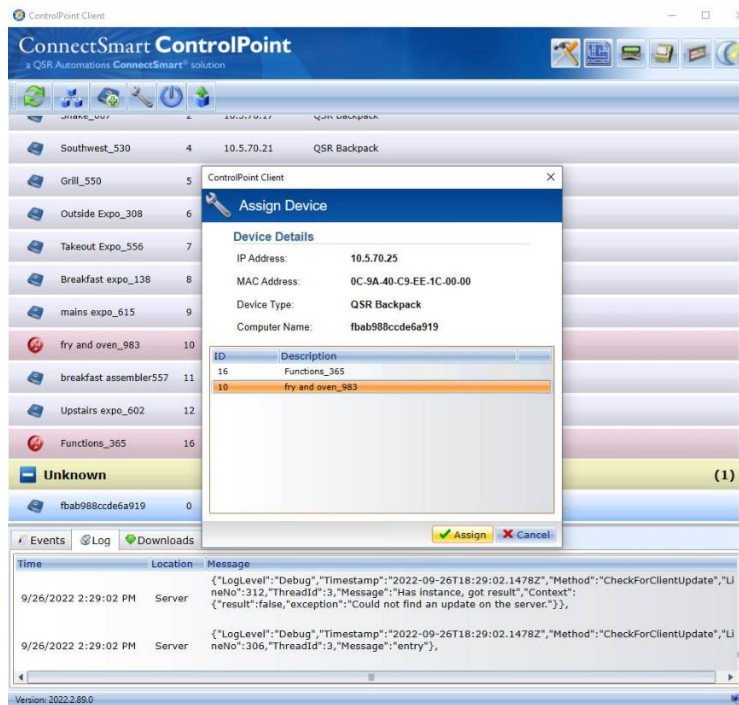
ControlPoint Client

ConnectSmart ControlPoint
a QSR Automations ConnectSmart® solution

Shake_007 2 10.5.70.17 QSR Backpack
Southwest_530 4 10.5.70.21 QSR Backpack
Grill_550 5
Outside Expo_308 6
Takeout Expo_556 7
Breakfast expo_138 8
mains expo_615 9
fry and oven_983 10
breakfast assembler557 11
Upstairs expo_602 12
Functions_365 16

Unknown (1)

fbab988ccde6a919 0

ControlPoint Client

Assign Device

Device Details

IP Address: 10.5.70.25
MAC Address: 0C-9A-40-C9-EE-1C-00-00
Device Type: QSR Backpack
Computer Name: fbab988ccde6a919

| ID | Description |
|---|---|
| 16 | Functions_365 |
| 10 | fry and oven_983 |

Assign Cancel

Events Log Downloads

| Time | Location | Message |
|---|---|---|
| 9/26/2022 2:29:02 PM | Server | {"LogLevel":"Debug","Timestamp":"2022-09-26T18:29:02.1478Z","Method":"CheckForClientUpdate","LineNo":312,"ThreadId":3,"Message":"Has instance, got result","Context":{"result":false,"exception":"Could not find an update on the server."}}, |
| 9/26/2022 2:29:02 PM | Server | {"LogLevel":"Debug","Timestamp":"2022-09-26T18:29:02.1478Z","Method":"CheckForClientUpdate","LineNo":306,"ThreadId":3,"Message":"entry"}, |

Version: 2022.2.89.0